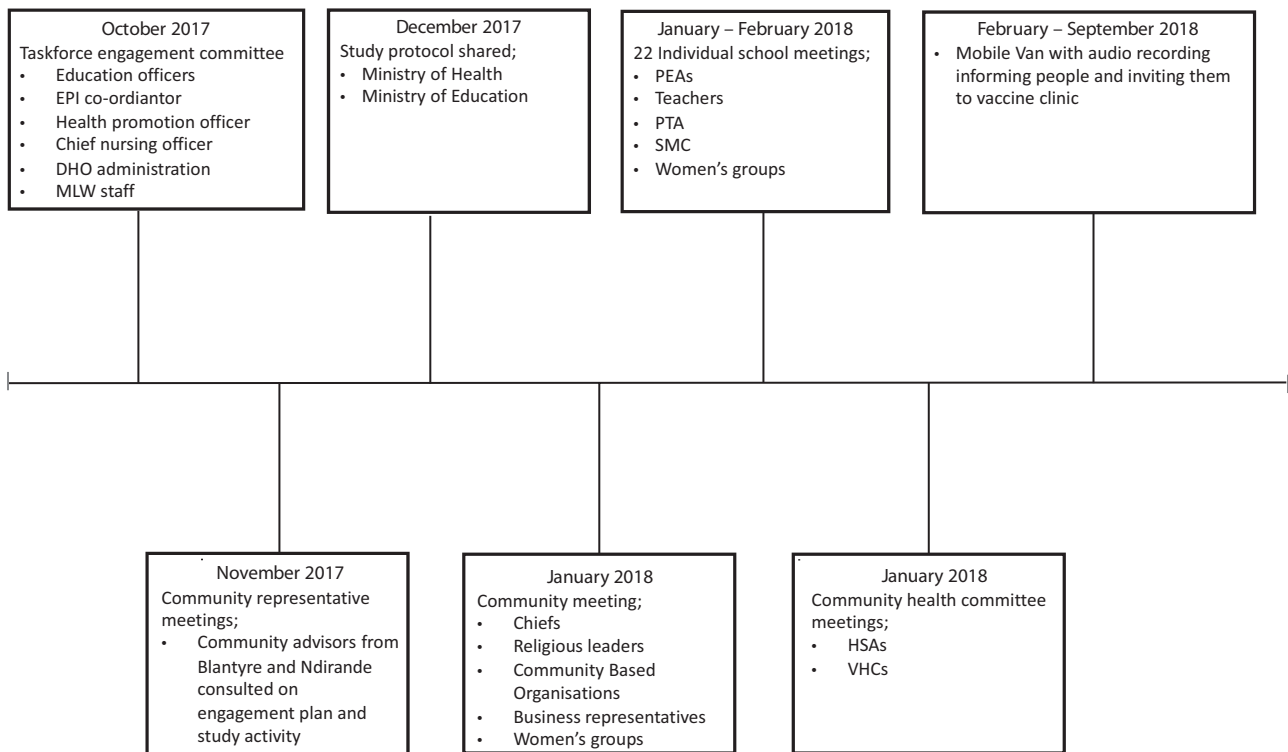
October 2017
Taskforce engagement committee
- Education officers
- EPI co-ordiantor
- Health promotion officer
- Chief nursing officer
- DHO administration
- MLW staff

December 2017
Study protocol shared;
- Ministry of Health
- Ministry of Education

January – February 2018
22 Individual school meetings;
- PEAs
- Teachers
- PTA
- SMC
- Women's groups

February – September 2018
- Mobile Van with audio recording informing people and inviting them to vaccine clinic

November 2017
Community representative meetings;
- Community advisors from Blantyre and Ndirande consulted on engagement plan and study activity

January 2018
Community meeting;
- Chiefs
- Religious leaders
- Community Based Organisations
- Business representatives
- Women's groups

January 2018
Community health committee meetings;
- HSAs
- VHCs